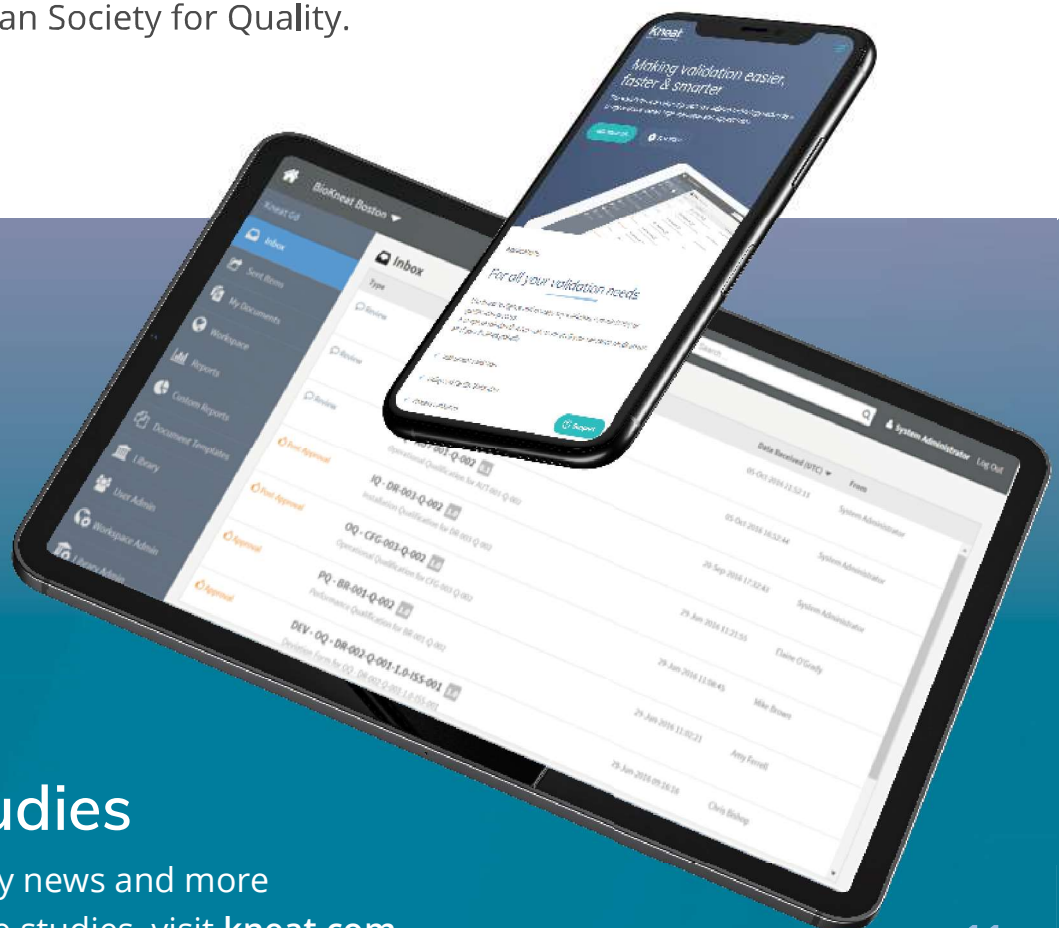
an Society for Quality.

Kneat

Making validation easier, faster & smarter.

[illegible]

For all your validation needs

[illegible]

Support

BioKneat Boston

Kneat Gx

Inbox

Sent Items

My Documents

Workspace

Reports

Custom Reports

Document Templates

Library

User Admin

Workspace Admin

Library Admin

Inbox

Type

Review

Review

Review

Post Approval

Post Approval

Approval

Approval

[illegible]-001-Q-002
Operational Qualification for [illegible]

IQ - DR-003-Q-002
Installation Qualification for DR-003-Q-002

OQ - CFG-003-Q-002
Operational Qualification for CFG-003-Q-002

PQ - BR-001-Q-002
Performance Qualification for BR-001-Q-002

DEV - OQ - DR-002-Q-001-1.0-ISS-001
Deviation Form for OQ - DR-002-Q-001-1.0-ISS-001

Search

System Administrator

Log Out

Date Received (UTC)

From

05-Oct-2016 11:52:13

05-Oct-2016 16:52:44

20-Sep-2016 17:32:43

29-Jun-2016 11:21:55

29-Jun-2016 11:08:45

29-Jun-2016 11:02:21

29-Jun-2016 09:18:16

System Administrator

System Administrator

System Administrator

System Administrator

Claire O'Grady

Mike Brown

Amy Ferrell

Chris Bishop

udies

y news and more

e studies, visit kneat.com